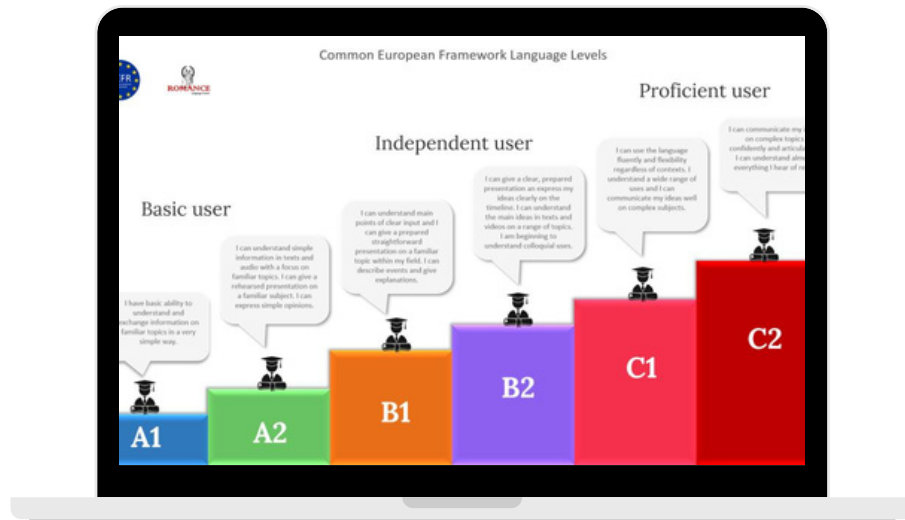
Common European Framework Language Levels

FR

ROMANCE

Proficient user

Independent user

Basic user

I have basic ability to understand and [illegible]xchange information on familiar topics in a very simple way.

I can understand simple information in texts and audio with a focus on familiar topics. I can give a rehearsed presentation on a familiar subject. I can express simple opinions.

I can understand main points of clear input and I can give a prepared straightforward presentation on a familiar topic within my field. I can describe events and give explanations.

I can give a clear, prepared presentation an express my ideas clearly on the timeline. I can understand the main ideas in texts and videos on a range of topics. I am beginning to understand colloquial uses.

I can use the language fluently and flexibility regardless of contexts. I understand a wide range of uses and I can communicate my ideas well on complex subjects.

I can communicate my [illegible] on complex topics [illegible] confidently and articula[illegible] I can understand alm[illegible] everything I hear or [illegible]

A1

A2

B1

B2

C1

C2